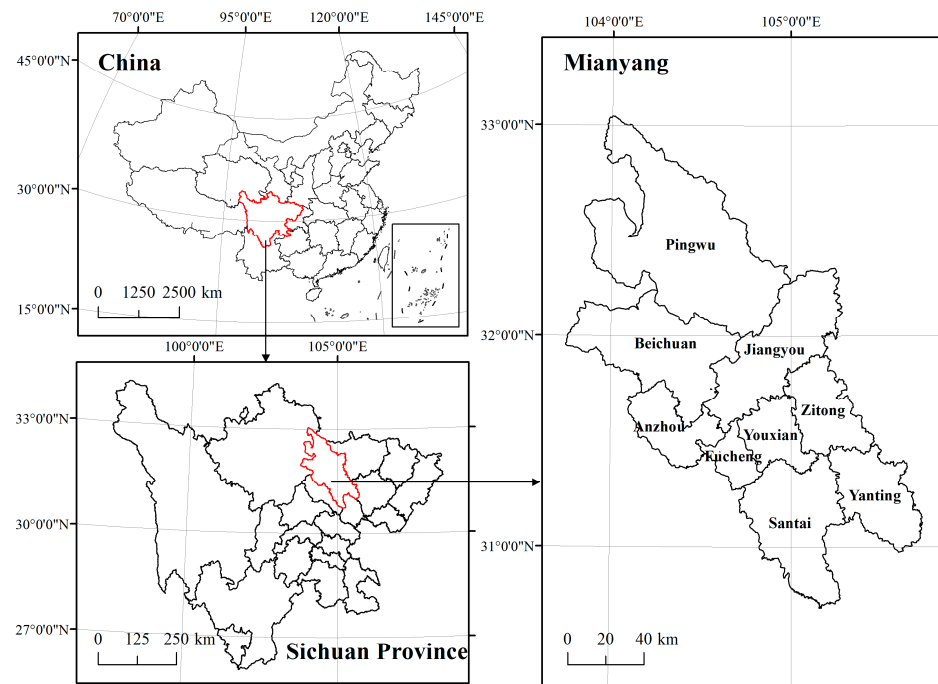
70°0'0"E
95°0'0"E
120°0'0"E
145°0'0"E
45°0'0"N
China
30°0'0"N
15°0'0"N
0 1250 2500 km

100°0'0"E
105°0'0"E
33°0'0"N
30°0'0"N
27°0'0"N
0 125 250 km
Sichuan Province

104°0'0"E
105°0'0"E
Mianyang
33°0'0"N
32°0'0"N
31°0'0"N
Pingwu
Beichuan
Jiangyou
Zitong
Anzhou
Youxian
Fucheng
Yanting
Santai
0 20 40 km